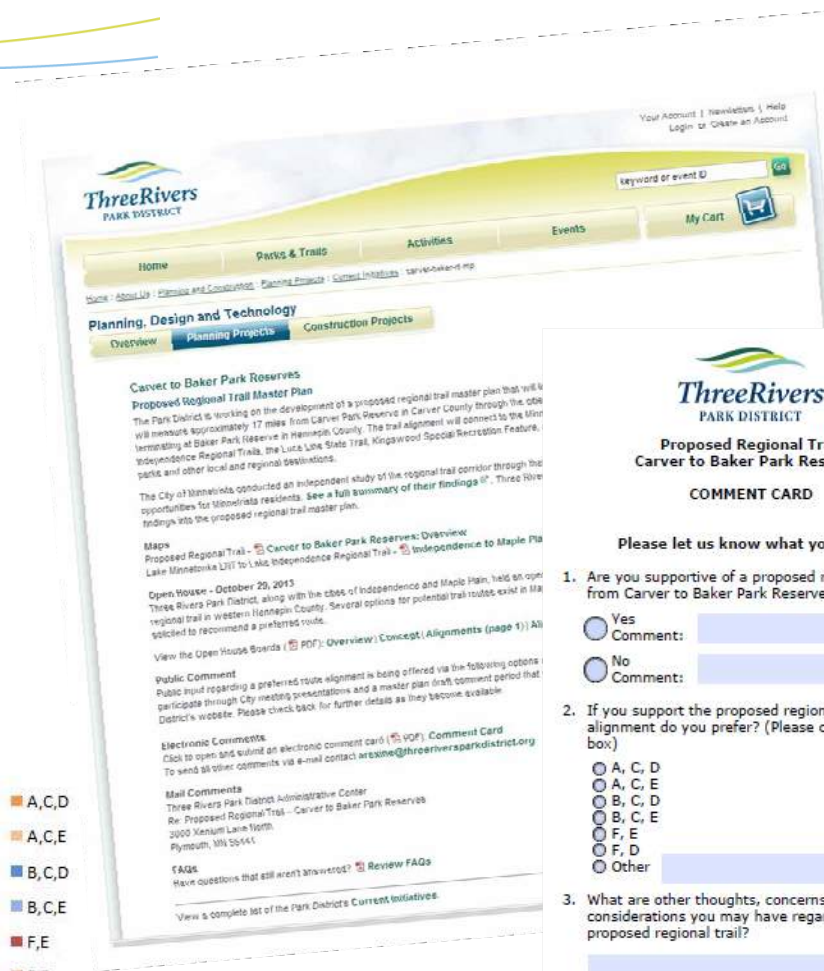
Your Account | Newsletter | Help
Login or Create an Account

ThreeRivers
PARK DISTRICT

keyword or event ID

Go

My Cart

Home
Parks & Trails
Activities
Events

Home | About Us | Planning and Construction | Planning Projects | Current Initiatives | carver-baker-rt-mp

Planning, Design and Technology
Overview
Planning Projects
Construction Projects

Carver to Baker Park Reserves
Proposed Regional Trail Master Plan

The Park District is working on the development of a proposed regional trail master plan that will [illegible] will measure approximately 17 miles from Carver Park Reserve in Carver County through the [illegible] terminating at Baker Park Reserve in Hennepin County. The trail alignment will connect to the Minn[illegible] Independence Regional Trails, the Luce Line State Trail, Kingswood Special Recreation Feature, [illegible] parks and other local and regional destinations.

The City of Minnetrista conducted an independent study of the regional trail corridor through the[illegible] opportunities for Minnetrista residents. See a full summary of their findings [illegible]. Three Rive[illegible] findings into the proposed regional trail master plan.

Maps
Proposed Regional Trail - Carver to Baker Park Reserves: Overview
Lake Minnetonka LRT to Lake Independence Regional Trail - Independence to Maple Pla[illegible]

Open House - October 29, 2013
Three Rivers Park District, along with the cities of Independence and Maple Plain, held an ope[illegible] regional trail in western Hennepin County. Several options for potential trail routes exist in Ma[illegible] solicited to recommend a preferred route.

View the Open House Boards (PDF): Overview | Concept | Alignments (page 1) | Ali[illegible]

Public Comment
Public input regarding a preferred route alignment is being offered via the following options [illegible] participate through City meeting presentations and a master plan draft comment period that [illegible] District's website. Please check back for further details as they become available.

Electronic Comments
Click to open and submit an electronic comment card (PDF): Comment Card
To send all other comments via e-mail contact arexine@threeriversparkdistrict.org

Mail Comments
Three Rivers Park District Administrative Center
Re: Proposed Regional Trail – Carver to Baker Park Reserves
3000 Xenium Lane North
Plymouth, MN 55441

FAQs
Have questions that still aren't answered? Review FAQs

View a complete list of the Park District's Current Initiatives.

A,C,D
A,C,E
B,C,D
B,C,E
F,E

ThreeRivers
PARK DISTRICT

Proposed Regional Tr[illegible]
Carver to Baker Park Res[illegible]

COMMENT CARD

Please let us know what yo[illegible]

1. Are you supportive of a proposed r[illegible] from Carver to Baker Park Reserve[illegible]

Yes
Comment:

No
Comment:

2. If you support the proposed region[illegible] alignment do you prefer? (Please c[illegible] box)

A, C, D
A, C, E
B, C, D
B, C, E
F, E
F, D
Other

3. What are other thoughts, concerns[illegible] considerations you may have regar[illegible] proposed regional trail?